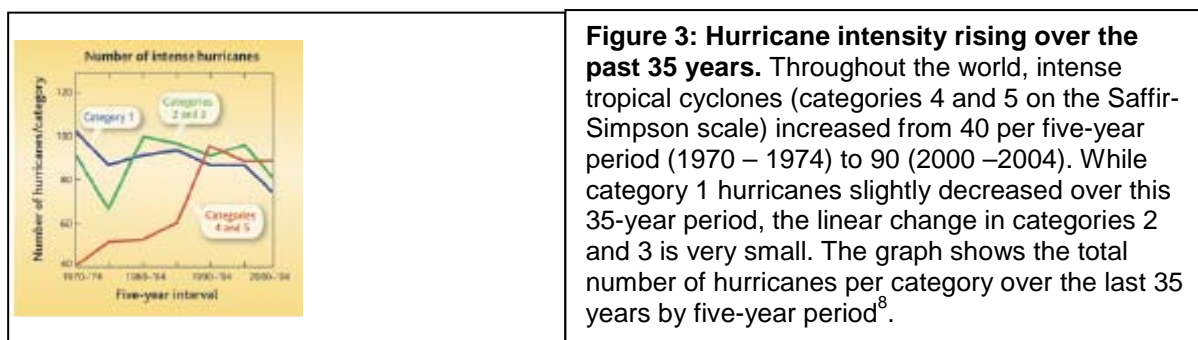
Number of intense hurricanes

Number of hurricanes/category

120

100

80

60

40

Category 1

Categories 2 and 3

Categories 4 and 5

1970–'74

1980–'84

1990–'94

2000–'04

Five-year interval

**Figure 3: Hurricane intensity rising over the past 35 years.** Throughout the world, intense tropical cyclones (categories 4 and 5 on the Saffir-Simpson scale) increased from 40 per five-year period (1970 – 1974) to 90 (2000 –2004). While category 1 hurricanes slightly decreased over this 35-year period, the linear change in categories 2 and 3 is very small. The graph shows the total number of hurricanes per category over the last 35 years by five-year period$^{8}$.